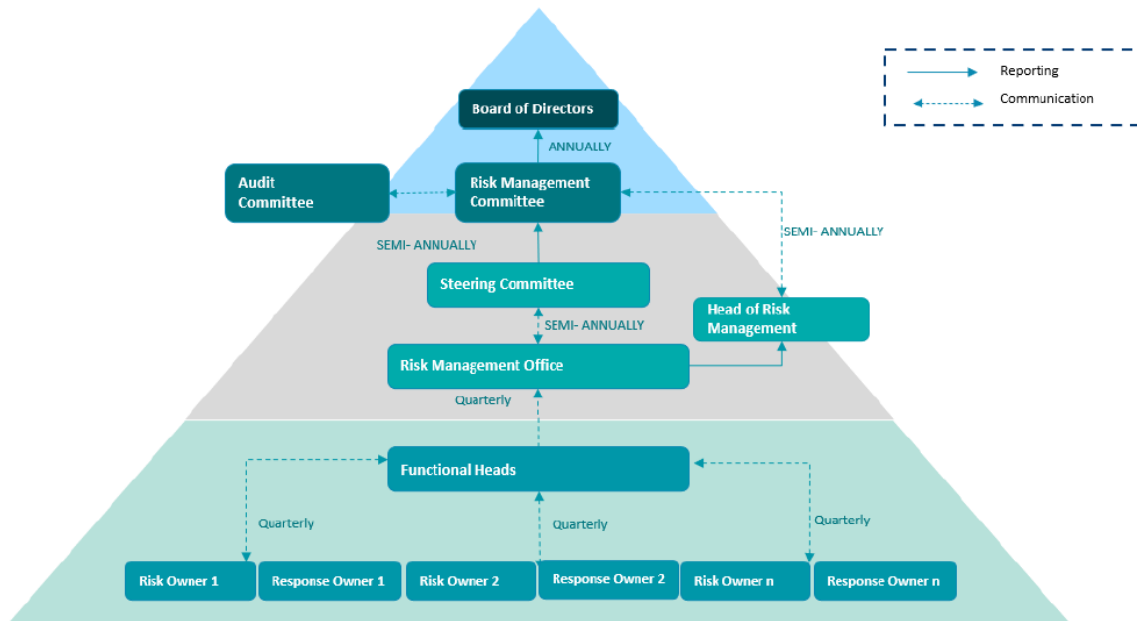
Reporting
Communication

Board of Directors

ANNUALLY

Audit Committee

Risk Management Committee

SEMI- ANNUALLY

SEMI- ANNUALLY

Steering Committee

SEMI- ANNUALLY

Head of Risk Management

Risk Management Office

Quarterly

Functional Heads

Quarterly

Quarterly

Quarterly

Risk Owner 1

Response Owner 1

Risk Owner 2

Response Owner 2

Risk Owner n

Response Owner n